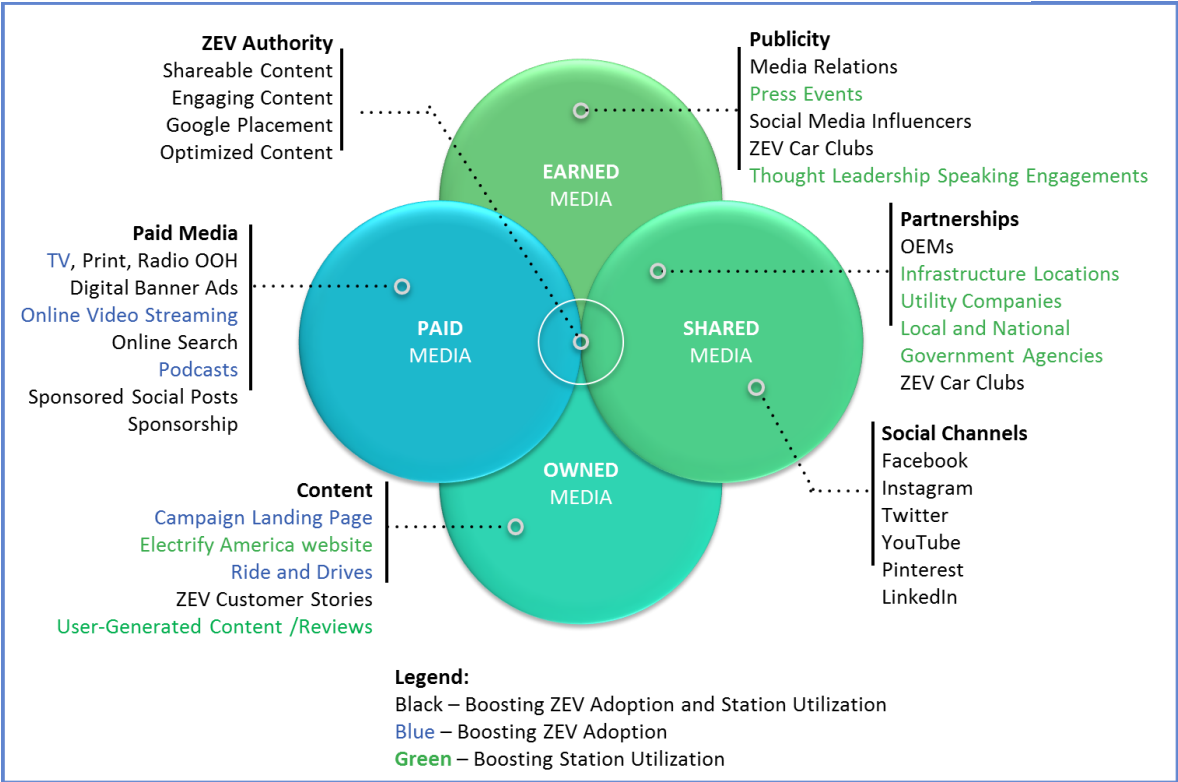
ZEV Authority
Shareable Content
Engaging Content
Google Placement
Optimized Content

Publicity
Media Relations
Press Events
Social Media Influencers
ZEV Car Clubs
Thought Leadership Speaking Engagements

EARNED MEDIA

Paid Media
TV, Print, Radio OOH
Digital Banner Ads
Online Video Streaming
Online Search
Podcasts
Sponsored Social Posts
Sponsorship

PAID MEDIA

SHARED MEDIA

Partnerships
OEMs
Infrastructure Locations
Utility Companies
Local and National Government Agencies
ZEV Car Clubs

OWNED MEDIA

Social Channels
Facebook
Instagram
Twitter
YouTube
Pinterest
LinkedIn

Content
Campaign Landing Page
Electrify America website
Ride and Drives
ZEV Customer Stories
User-Generated Content /Reviews

Legend:
Black – Boosting ZEV Adoption and Station Utilization
Blue – Boosting ZEV Adoption
Green – Boosting Station Utilization